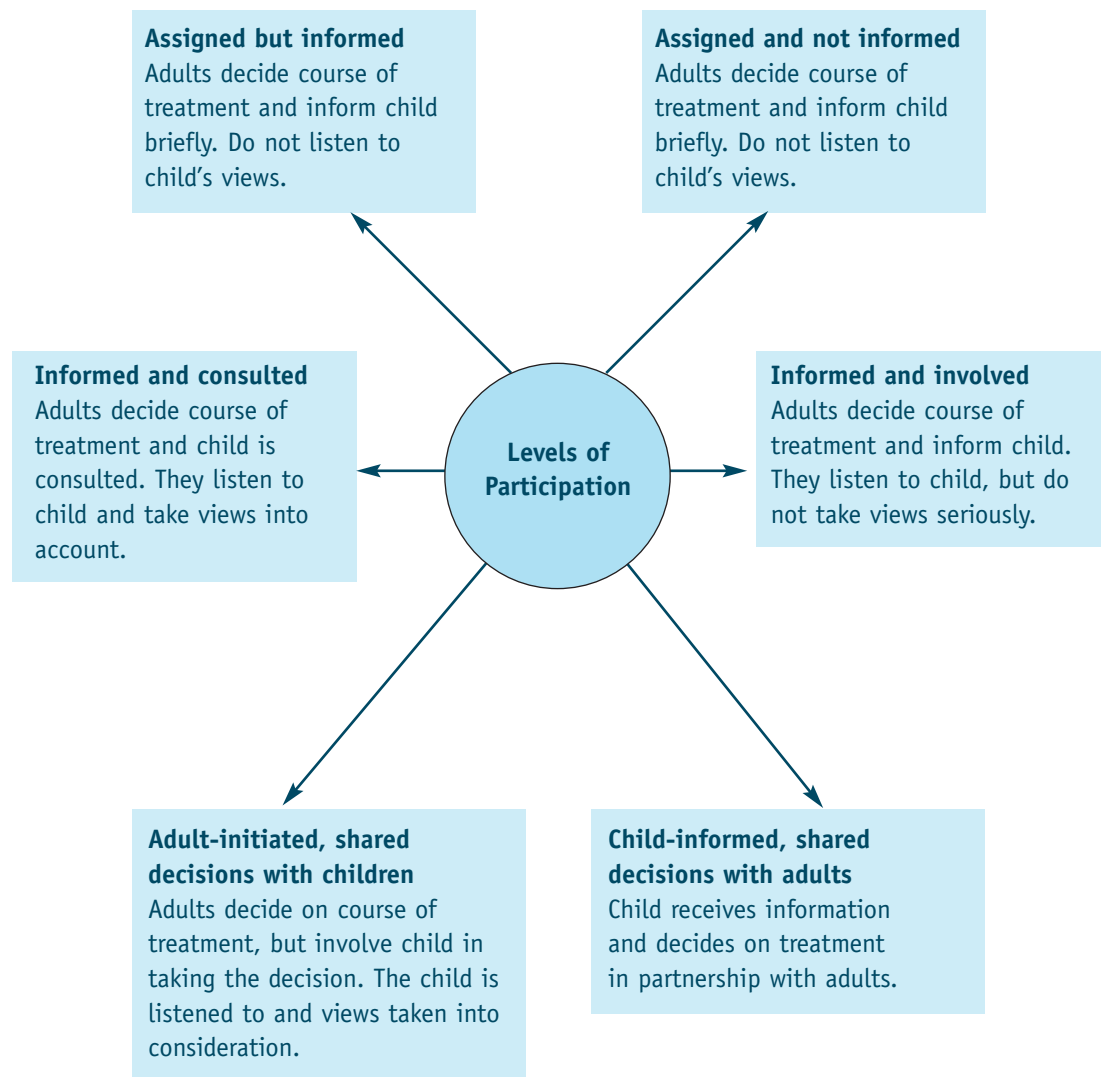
**Assigned but informed**
Adults decide course of treatment and inform child briefly. Do not listen to child’s views.

**Assigned and not informed**
Adults decide course of treatment and inform child briefly. Do not listen to child’s views.

**Informed and consulted**
Adults decide course of treatment and child is consulted. They listen to child and take views into account.

**Levels of Participation**

**Informed and involved**
Adults decide course of treatment and inform child. They listen to child, but do not take views seriously.

**Adult-initiated, shared decisions with children**
Adults decide on course of treatment, but involve child in taking the decision. The child is listened to and views taken into consideration.

**Child-informed, shared decisions with adults**
Child receives information and decides on treatment in partnership with adults.